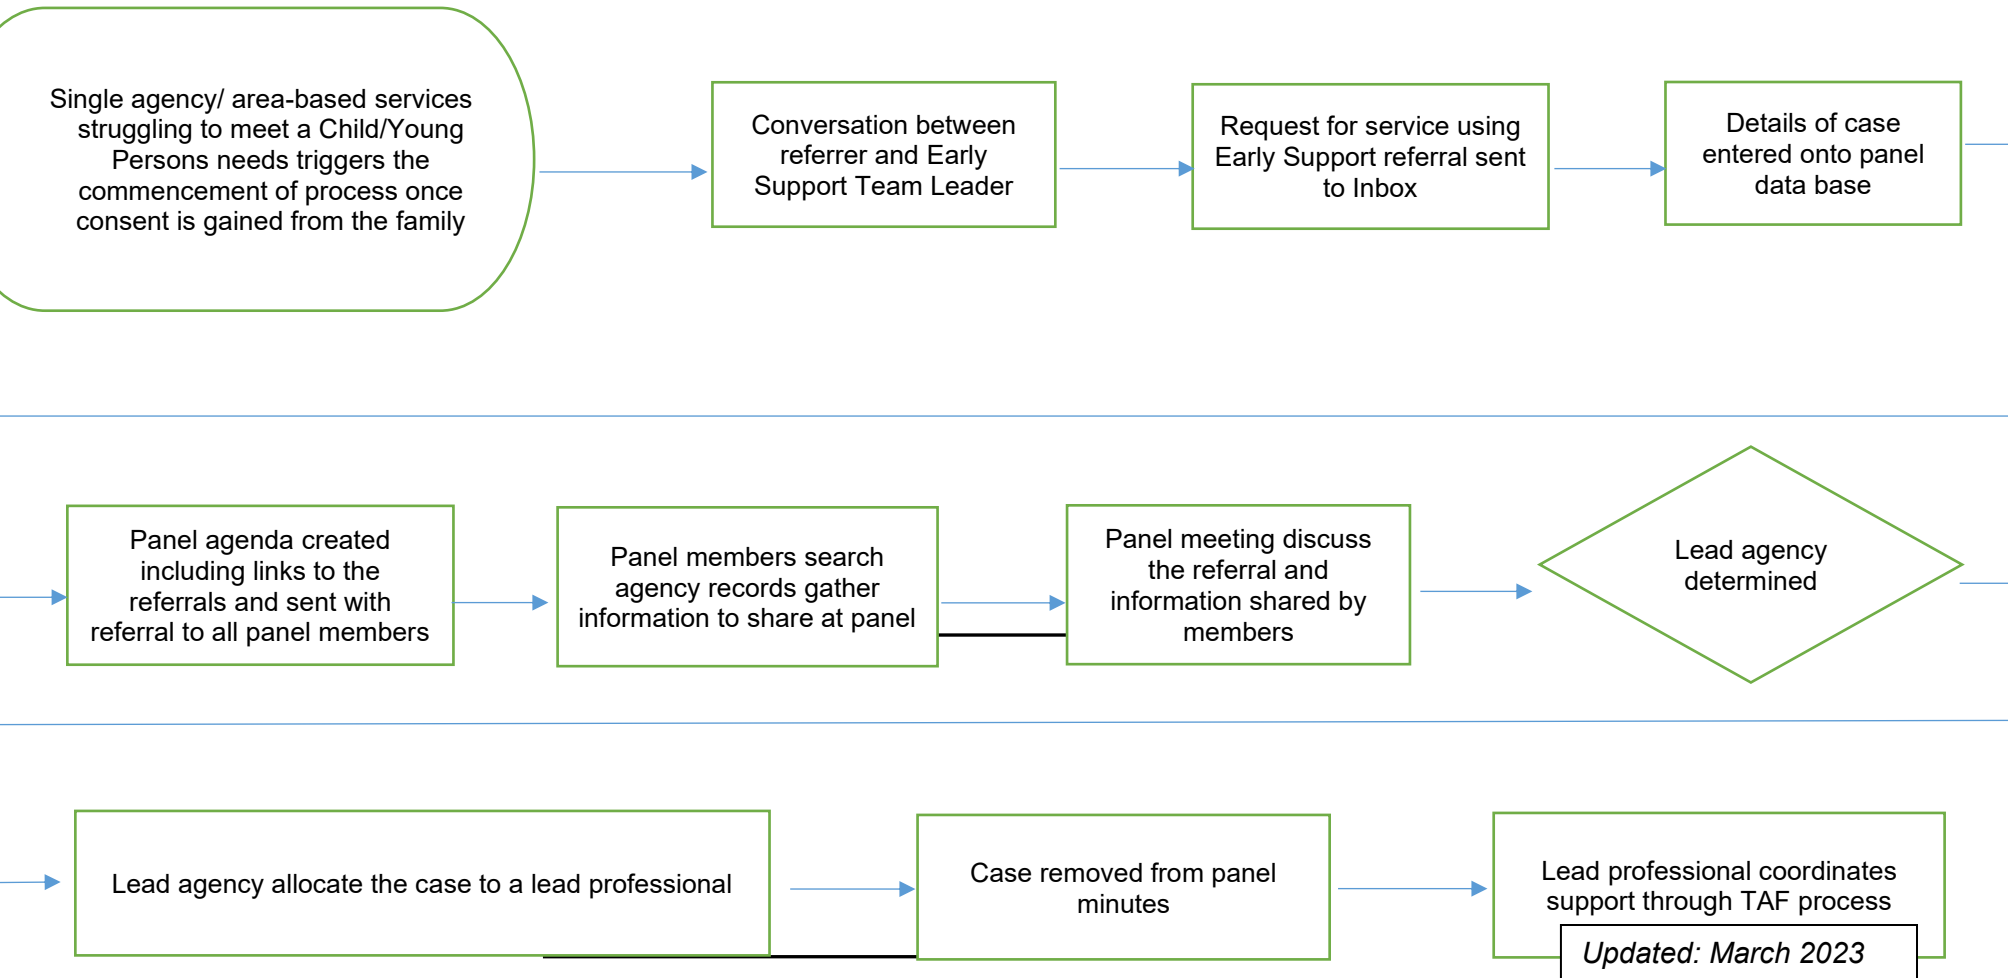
Single agency/ area-based services struggling to meet a Child/Young Persons needs triggers the commencement of process once consent is gained from the family

Conversation between referrer and Early Support Team Leader

Request for service using Early Support referral sent to Inbox

Details of case entered onto panel data base

Panel agenda created including links to the referrals and sent with referral to all panel members

Panel members search agency records gather information to share at panel

Panel meeting discuss the referral and information shared by members

Lead agency determined

Lead agency allocate the case to a lead professional

Case removed from panel minutes

Lead professional coordinates support through TAF process

Updated: March 2023